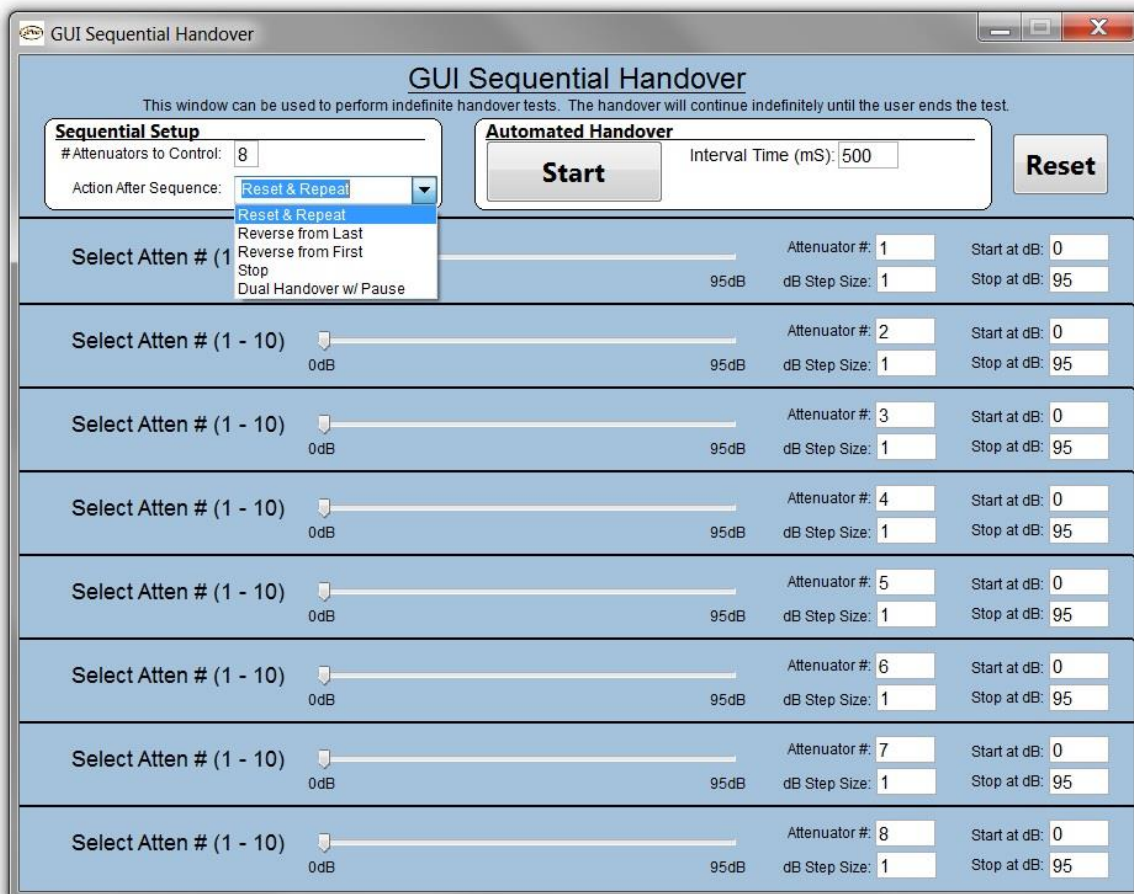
GUI Sequential Handover

GUI Sequential Handover

This window can be used to perform indefinite handover tests. The handover will continue indefinitely until the user ends the test.

Sequential Setup
# Attenuators to Control: 8
Action After Sequence: Reset & Repeat
Reset & Repeat
Reverse from Last
Reverse from First
Stop
Dual Handover w/ Pause

Automated Handover
Start
Interval Time (mS): 500

Reset

Select Atten # (1
95dB
Attenuator #: 1
dB Step Size: 1
Start at dB: 0
Stop at dB: 95

Select Atten # (1 - 10)
0dB
95dB
Attenuator #: 2
dB Step Size: 1
Start at dB: 0
Stop at dB: 95

Select Atten # (1 - 10)
0dB
95dB
Attenuator #: 3
dB Step Size: 1
Start at dB: 0
Stop at dB: 95

Select Atten # (1 - 10)
0dB
95dB
Attenuator #: 4
dB Step Size: 1
Start at dB: 0
Stop at dB: 95

Select Atten # (1 - 10)
0dB
95dB
Attenuator #: 5
dB Step Size: 1
Start at dB: 0
Stop at dB: 95

Select Atten # (1 - 10)
0dB
95dB
Attenuator #: 6
dB Step Size: 1
Start at dB: 0
Stop at dB: 95

Select Atten # (1 - 10)
0dB
95dB
Attenuator #: 7
dB Step Size: 1
Start at dB: 0
Stop at dB: 95

Select Atten # (1 - 10)
0dB
95dB
Attenuator #: 8
dB Step Size: 1
Start at dB: 0
Stop at dB: 95